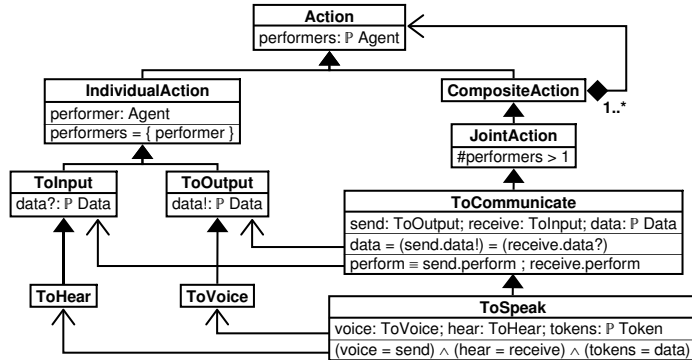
Action
performers: ℙ Agent

IndividualAction
performer: Agent
performers = { performer }

CompositeAction

1..*

JointAction
#performers > 1

ToInput
data?: ℙ Data

ToOutput
data!: ℙ Data

ToCommunicate
send: ToOutput; receive: ToInput; data: ℙ Data
data = (send.data!) = (receive.data?)
perform ≡ send.perform ; receive.perform

ToHear

ToVoice

ToSpeak
voice: ToVoice; hear: ToHear; tokens: ℙ Token
(voice = send) $\wedge$ (hear = receive) $\wedge$ (tokens = data)